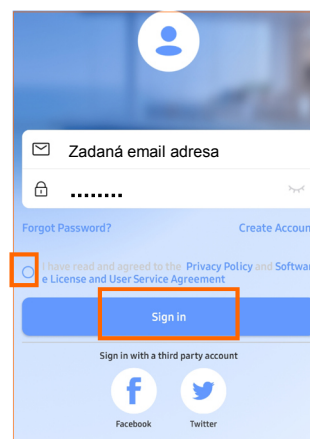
Zadaná email adresa

........

Forgot Password?

Create Accou

I have read and agreed to the Privacy Policy and Softwa e License and User Service Agreement

Sign in

Sign in with a third party account

Facebook

Twitter